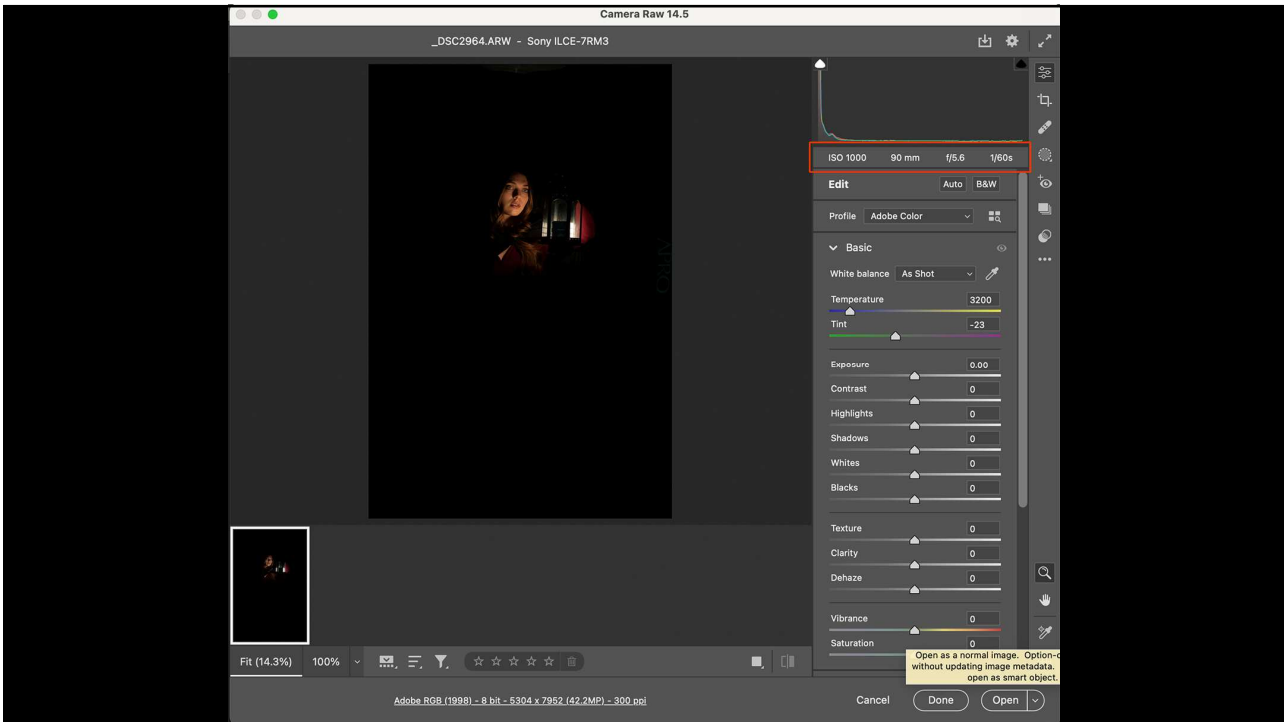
Camera Raw 14.5

_DSC2964.ARW - Sony ILCE-7RM3

ISO 1000 90 mm f/5.6 1/60s

Edit Auto B&W

Profile Adobe Color

Basic

White balance As Shot

Temperature 3200

Tint -23

Exposure 0.00

Contrast 0

Highlights 0

Shadows 0

Whites 0

Blacks 0

Texture 0

Clarity 0

Dehaze 0

Vibrance 0

Saturation 0

Open as a normal image. Option-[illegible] without updating image metadata. open as smart object.

Fit (14.3%) 100%

Adobe RGB (1998) - 8 bit - 5304 x 7952 (42.2MP) - 300 ppi

Cancel Done Open